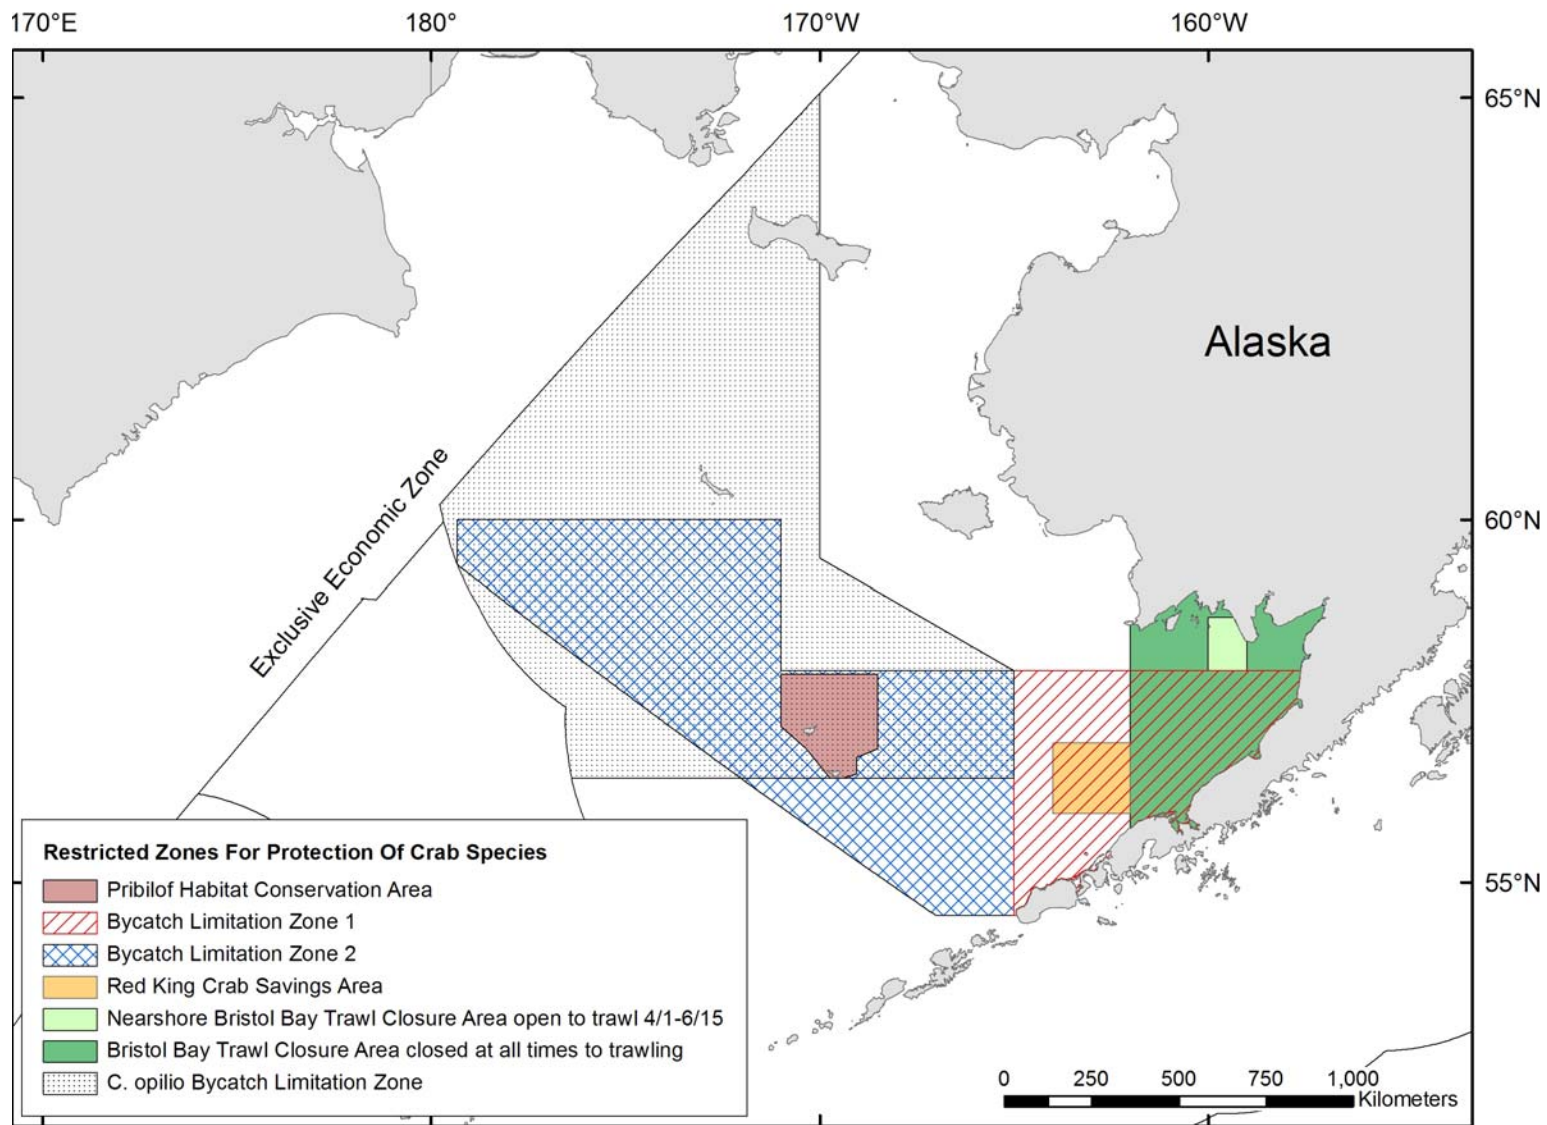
170°E 180° 170°W 160°W

65°N

60°N

55°N

Alaska

Exclusive Economic Zone

Restricted Zones For Protection Of Crab Species

Pribilof Habitat Conservation Area

Bycatch Limitation Zone 1

Bycatch Limitation Zone 2

Red King Crab Savings Area

Nearshore Bristol Bay Trawl Closure Area open to trawl 4/1-6/15

Bristol Bay Trawl Closure Area closed at all times to trawling

C. opilio Bycatch Limitation Zone

0 250 500 750 1,000 Kilometers